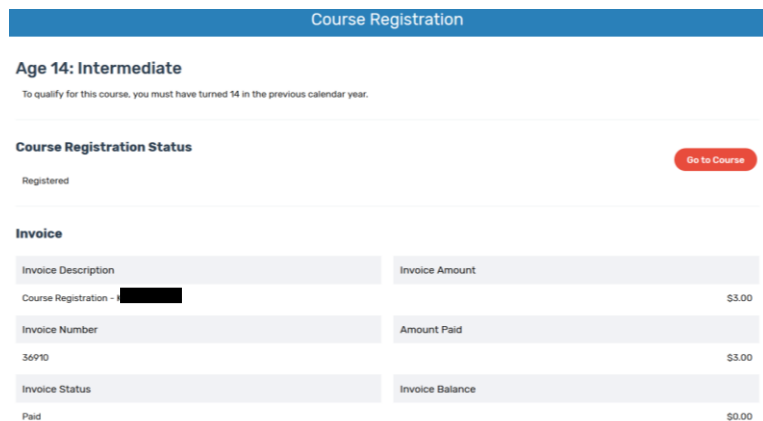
Course Registration

Age 14: Intermediate

To qualify for this course, you must have turned 14 in the previous calendar year.

Course Registration Status

Go to Course

Registered

Invoice

Invoice Description

Course Registration - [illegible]

Invoice Amount

$3.00

Invoice Number

36910

Amount Paid

$3.00

Invoice Status

Paid

Invoice Balance

$0.00